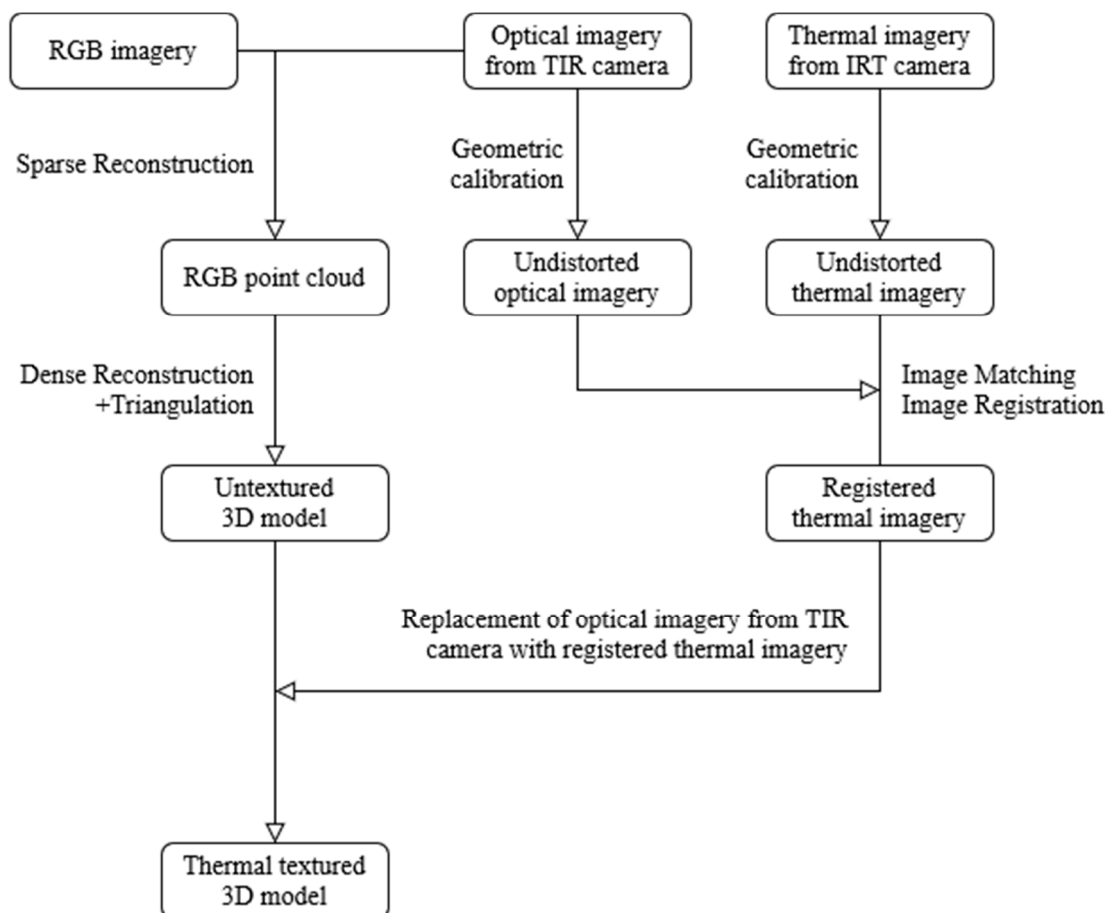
RGB imagery

Optical imagery from TIR camera

Thermal imagery from IRT camera

Sparse Reconstruction

Geometric calibration

Geometric calibration

RGB point cloud

Undistorted optical imagery

Undistorted thermal imagery

Dense Reconstruction +Triangulation

Image Matching
Image Registration

Untextured 3D model

Registered thermal imagery

Replacement of optical imagery from TIR camera with registered thermal imagery

Thermal textured 3D model